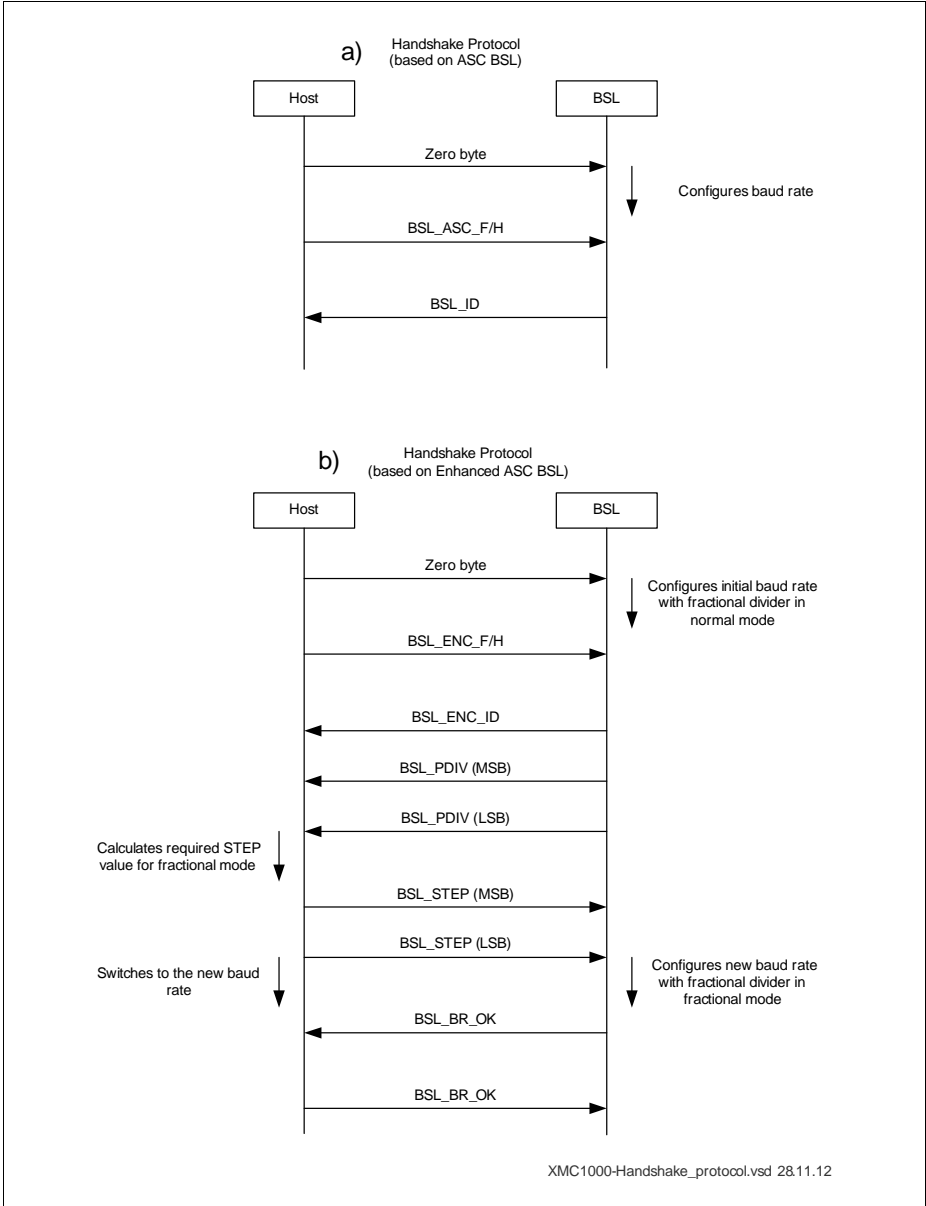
a) Handshake Protocol (based on ASC BSL)

Host

BSL

Zero byte

Configures baud rate

BSL_ASC_F/H

BSL_ID

b) Handshake Protocol (based on Enhanced ASC BSL)

Host

BSL

Zero byte

Configures initial baud rate with fractional divider in normal mode

BSL_ENC_F/H

BSL_ENC_ID

BSL_PDIV (MSB)

BSL_PDIV (LSB)

Calculates required STEP value for fractional mode

BSL_STEP (MSB)

BSL_STEP (LSB)

Switches to the new baud rate

Configures new baud rate with fractional divider in fractional mode

BSL_BR_OK

BSL_BR_OK

XMC1000-Handshake_protocol.vsd 28.11.12